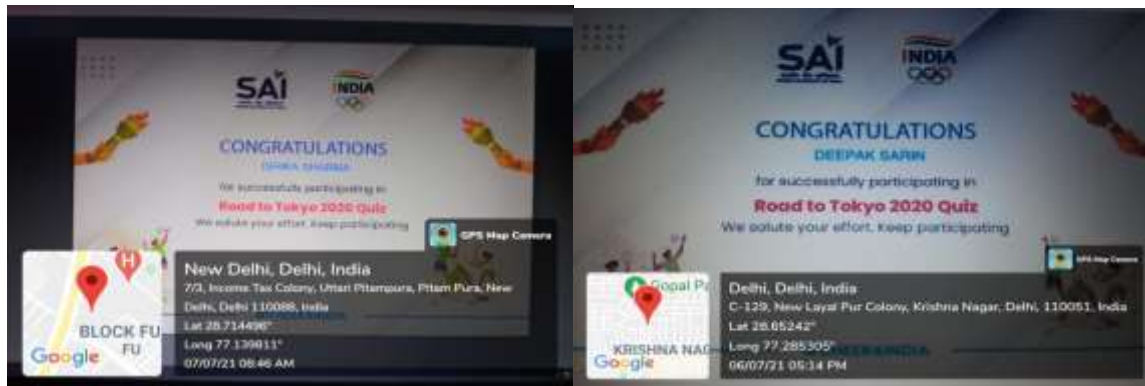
SAI
INDIA
CONGRATULATIONS
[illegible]
for successfully participating in
Road to Tokyo 2020 Quiz
We salute your effort. Keep participating

GPS Map Camera
H
BLOCK FU
FU
Google
New Delhi, Delhi, India
7/3, Income Tax Colony, Uttari Pitampura, Pitam Pura, New Delhi, Delhi 110088, India
Lat 28.714496°
Long 77.139811°
07/07/21 08:46 AM

SAI
INDIA
CONGRATULATIONS
DEEPAK SARIN
for successfully participating in
Road to Tokyo 2020 Quiz
We salute your effort. Keep participating

GPS Map Camera
Gopal P
KRISHNA NAG
Google
Delhi, Delhi, India
C-129, New Layal Pur Colony, Krishna Nagar, Delhi, 110051, India
Lat 28.65242°
Long 77.285305°
06/07/21 05:34 PM